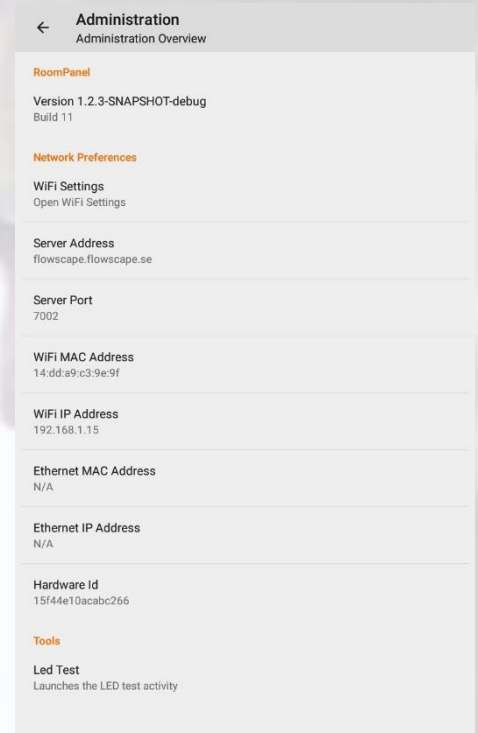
←
Administration
Administration Overview

RoomPanel

Version 1.2.3-SNAPSHOT-debug
Build 11

Network Preferences

WiFi Settings
Open WiFi Settings

Server Address
flowscape.flowscape.se

Server Port
7002

WiFi MAC Address
14:dd:a9:c3:9e:9f

WiFi IP Address
192.168.1.15

Ethernet MAC Address
N/A

Ethernet IP Address
N/A

Hardware Id
15f44e10acabc266

Tools

Led Test
Launches the LED test activity